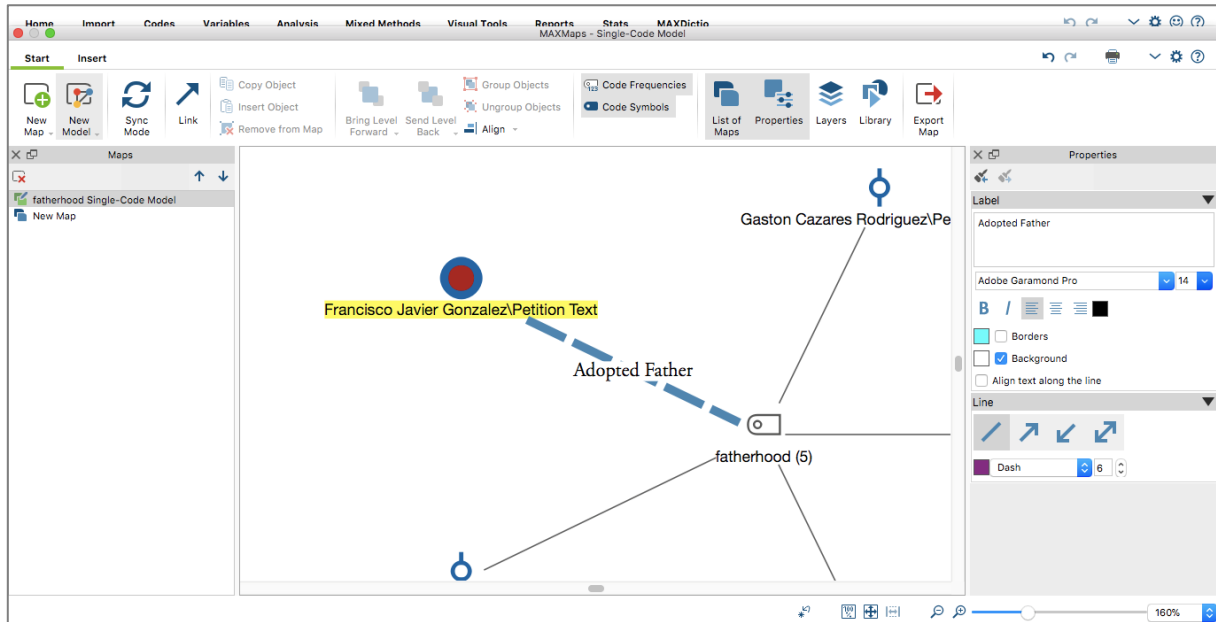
Home Import Codes Variables Analysis Mixed Methods Visual Tools Reports Stats MAXDictio

MAXMaps - Single-Code Model

Start Insert

New Map
New Model
Sync Mode
Link
Copy Object
Insert Object
Remove from Map
Bring Level Forward
Send Level Back
Group Objects
Ungroup Objects
Align
Code Frequencies
Code Symbols
List of Maps
Properties
Layers
Library
Export Map

Maps

fatherhood Single-Code Model
New Map

Gaston Cazares Rodriguez\Pe

Francisco Javier Gonzalez\Petition Text

Adopted Father

fatherhood (5)

Properties

Label

Adopted Father

Adobe Garamond Pro
14

B I

Borders
Background
Align text along the line

Line

Dash
6

160%